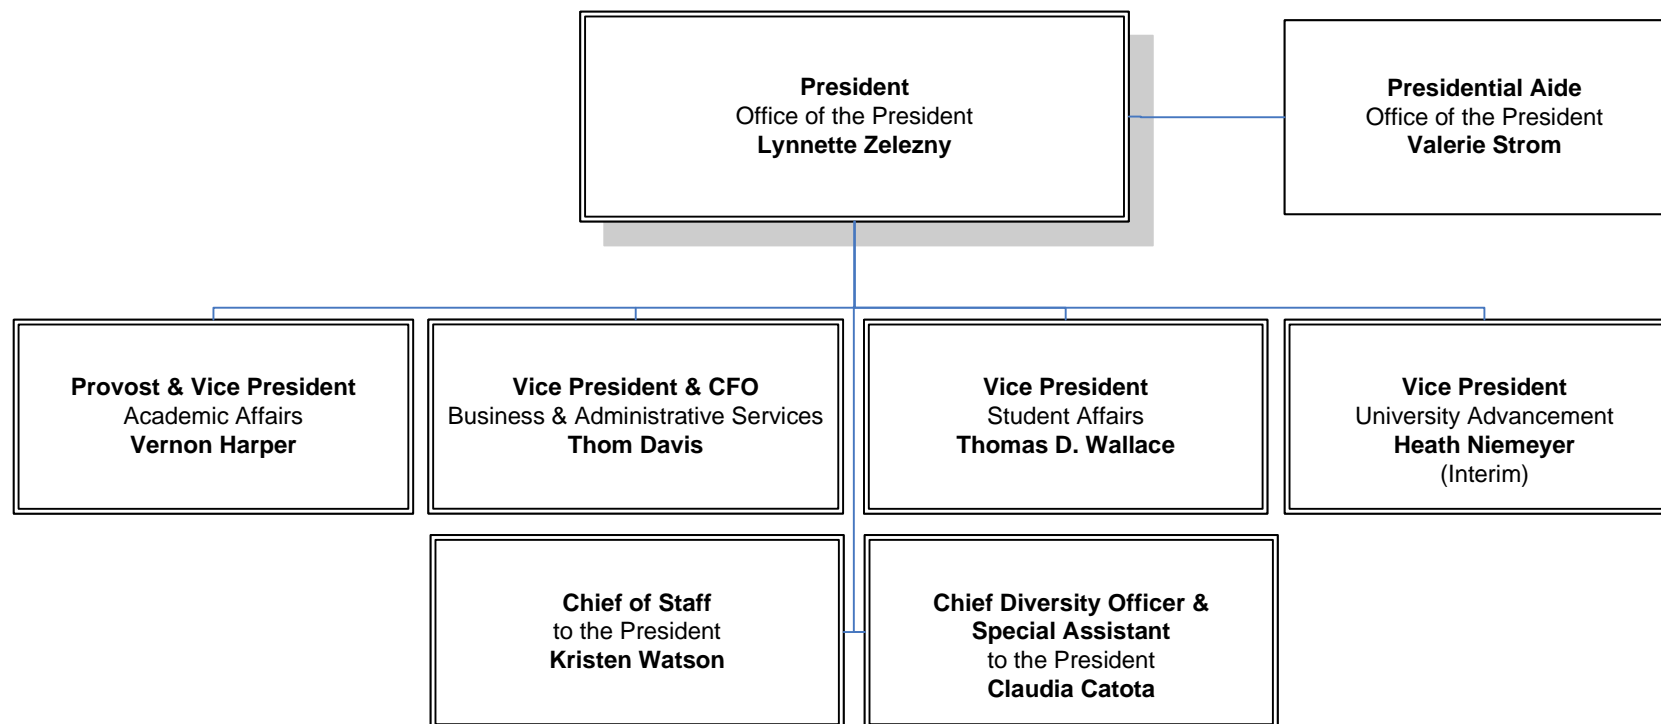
President
Office of the President
Lynnette Zelezny

Presidential Aide
Office of the President
Valerie Strom

Provost & Vice President
Academic Affairs
Vernon Harper

Vice President & CFO
Business & Administrative Services
Thom Davis

Vice President
Student Affairs
Thomas D. Wallace

Vice President
University Advancement
Heath Niemeyer
(Interim)

Chief of Staff
to the President
Kristen Watson

Chief Diversity Officer &
Special Assistant
to the President
Claudia Catota